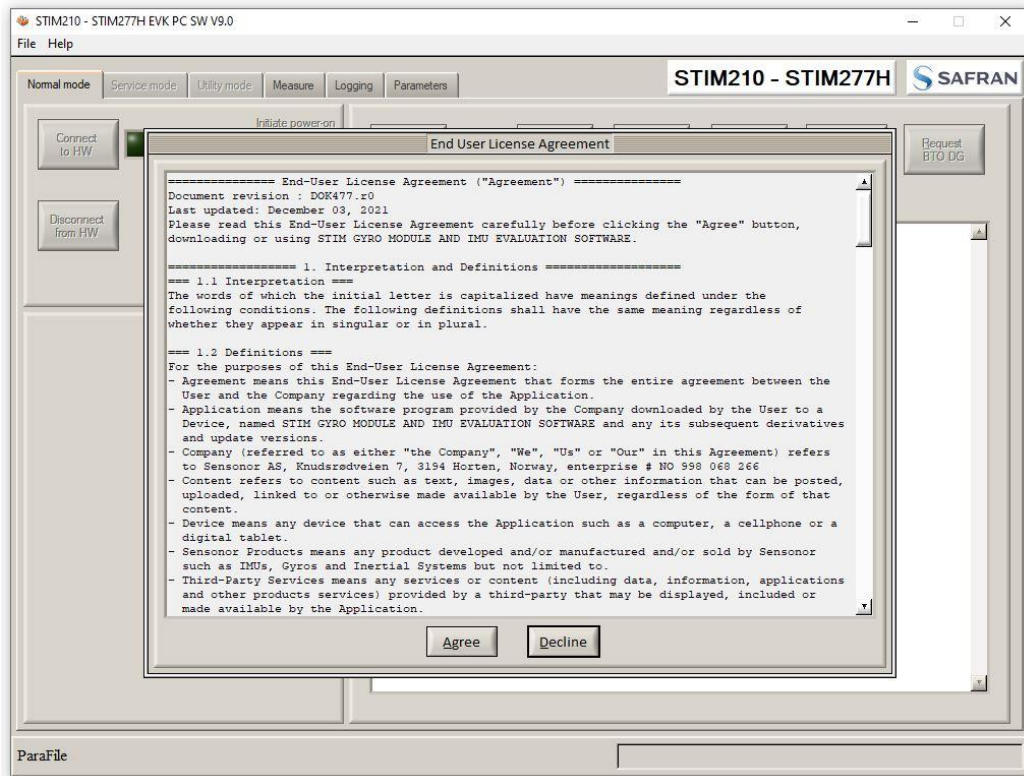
STIM210 - STIM277H EVK PC SW V9.0
File Help

Normal mode Service mode Utility mode Measure Logging Parameters

STIM210 - STIM277H SAFRAN

Connect to HW

Initiate power-on

Disconnect from HW

Request BTO DG

End User License Agreement

=============== End-User License Agreement ("Agreement") ===============
Document revision : DOK477.r0
Last updated: December 03, 2021
Please read this End-User License Agreement carefully before clicking the "Agree" button, downloading or using STIM GYRO MODULE AND IMU EVALUATION SOFTWARE.

================== 1. Interpretation and Definitions ===================
=== 1.1 Interpretation ===
The words of which the initial letter is capitalized have meanings defined under the following conditions. The following definitions shall have the same meaning regardless of whether they appear in singular or in plural.

=== 1.2 Definitions ===
For the purposes of this End-User License Agreement:
- Agreement means this End-User License Agreement that forms the entire agreement between the User and the Company regarding the use of the Application.
- Application means the software program provided by the Company downloaded by the User to a Device, named STIM GYRO MODULE AND IMU EVALUATION SOFTWARE and any its subsequent derivatives and update versions.
- Company (referred to as either "the Company", "We", "Us" or "Our" in this Agreement) refers to Sensonor AS, Knudsrødveien 7, 3194 Horten, Norway, enterprise # NO 998 068 266
- Content refers to content such as text, images, data or other information that can be posted, uploaded, linked to or otherwise made available by the User, regardless of the form of that content.
- Device means any device that can access the Application such as a computer, a cellphone or a digital tablet.
- Sensonor Products means any product developed and/or manufactured and/or sold by Sensonor such as IMUs, Gyros and Inertial Systems but not limited to.
- Third-Party Services means any services or content (including data, information, applications and other products services) provided by a third-party that may be displayed, included or made available by the Application.

Agree Decline

ParaFile